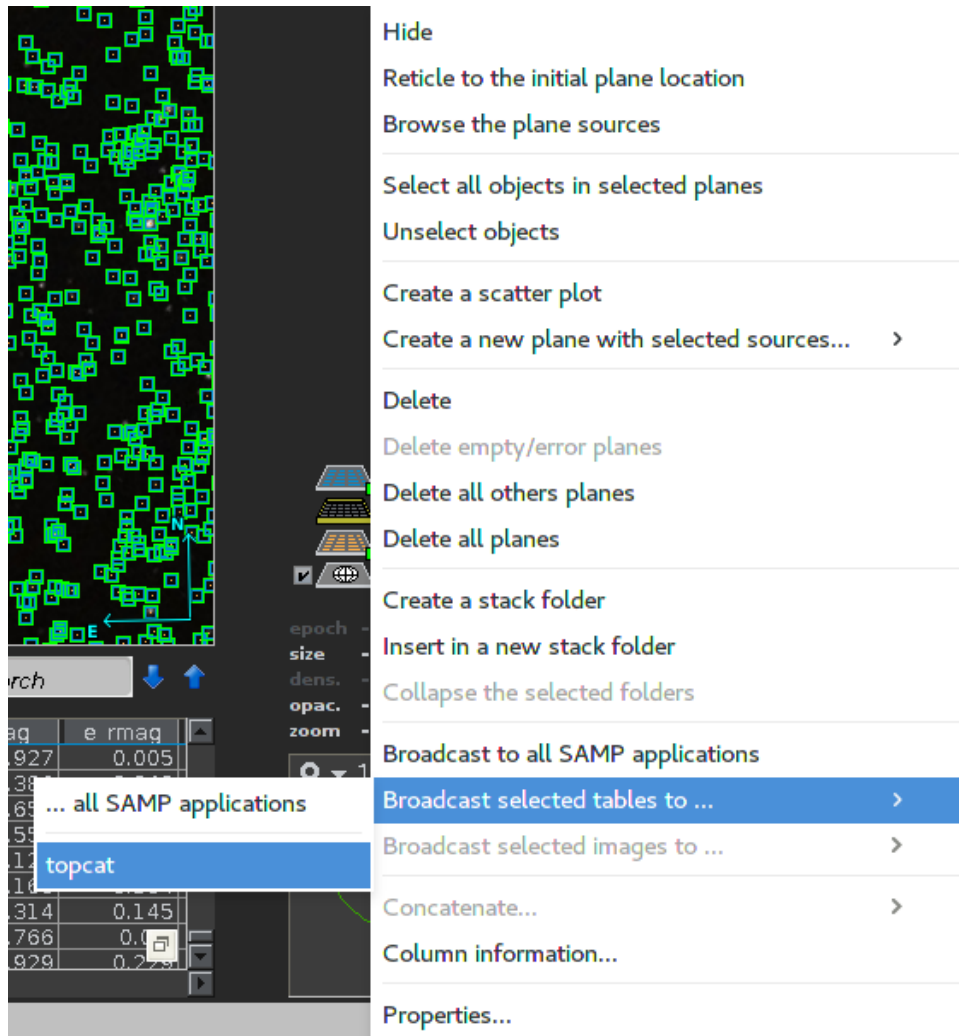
N
E

rch

ag | e rmag
.927 | 0.005
.314 | 0.145
.766 | 0.0
.929 | 0.2

epoch
size
dens.
opac.
zoom

... all SAMP applications
topcat

Hide
Reticle to the initial plane location
Browse the plane sources
Select all objects in selected planes
Unselect objects
Create a scatter plot
Create a new plane with selected sources... >
Delete
Delete empty/error planes
Delete all others planes
Delete all planes
Create a stack folder
Insert in a new stack folder
Collapse the selected folders
Broadcast to all SAMP applications
Broadcast selected tables to ... >
Broadcast selected images to ... >
Concatenate... >
Column information...
Properties...